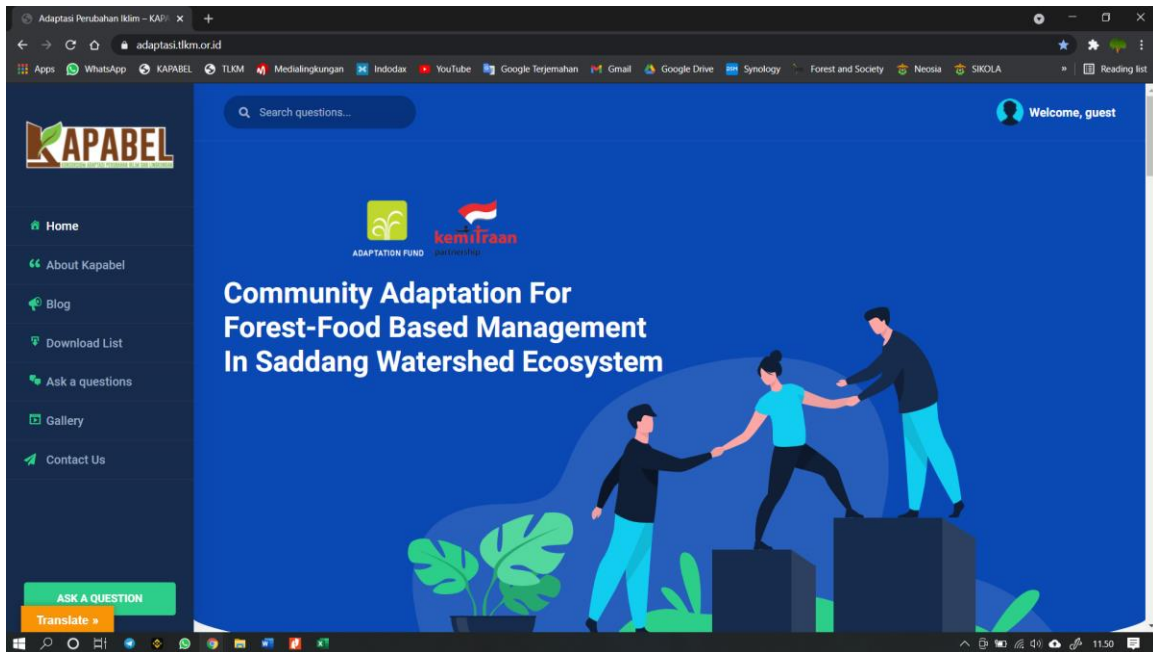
Adaptasi Perubahan Iklim – KAP ×
adaptasi.tlkm.or.id
Apps WhatsApp KAPABEL TLKM Medialingkungan Indodax YouTube Google Terjemahan Gmail Google Drive Synology Forest and Society Neosia SIKOLA » Reading list

Search questions...

Welcome, guest

KAPABEL

Home
About Kapabel
Blog
Download List
Ask a questions
Gallery
Contact Us

ADAPTATION FUND
kemitraan partnership

Community Adaptation For Forest-Food Based Management In Saddang Watershed Ecosystem

ASK A QUESTION
Translate »

11.50